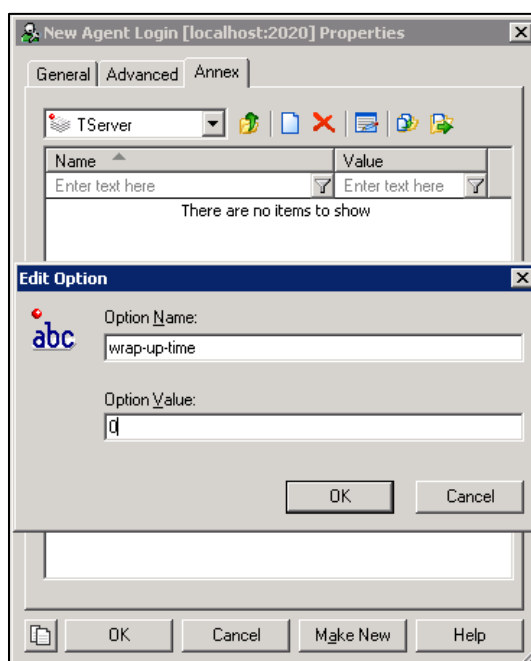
New Agent Login [localhost:2020] Properties

General | Advanced | Annex

TServer

| Name | Value |
|---|---|
| Enter text here | Enter text here |

There are no items to show

Edit Option

abc

Option Name:

wrap-up-time

Option Value:

0

OK

Cancel

OK

Cancel

Make New

Help